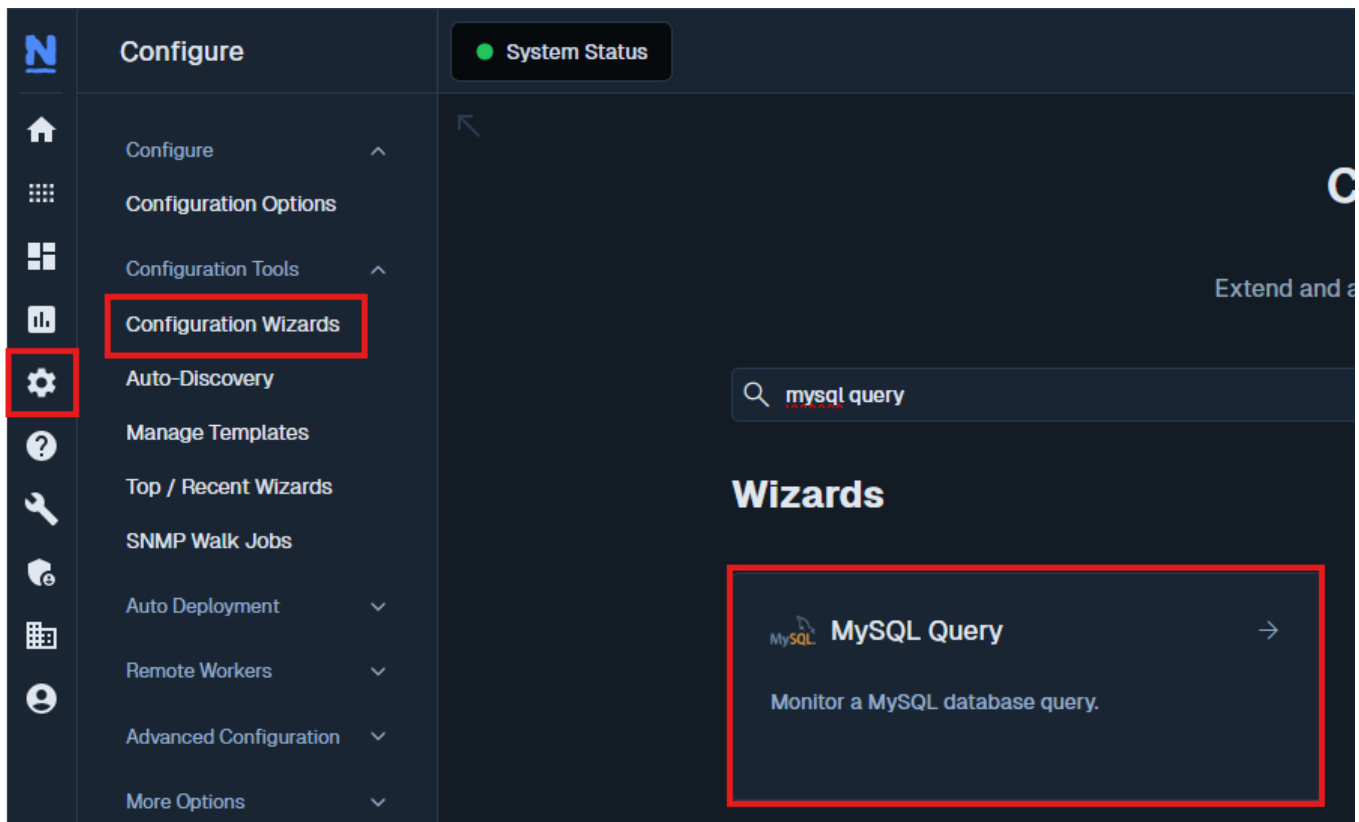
Configure

System Status

Configure

Configuration Options

Configuration Tools

Configuration Wizards

Auto-Discovery

Manage Templates

Top / Recent Wizards

SNMP Walk Jobs

Auto Deployment

Remote Workers

Advanced Configuration

More Options

C

Extend and a

mysql query

Wizards

MySQL

MySQL Query

Monitor a MySQL database query.